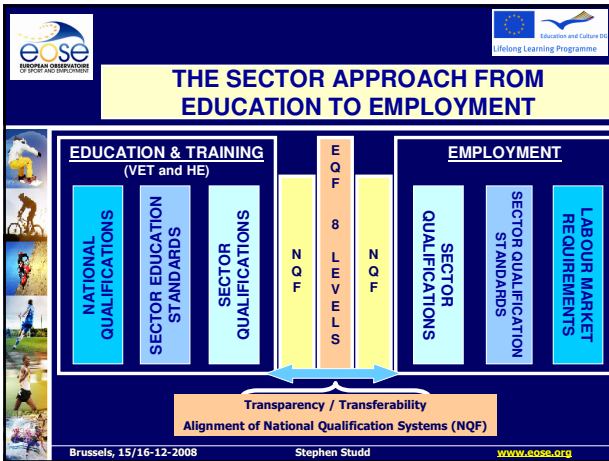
eose
EUROPEAN OBSERVATOIRE OF SPORT AND EMPLOYMENT

Education and Culture DG
Lifelong Learning Programme

THE SECTOR APPROACH FROM EDUCATION TO EMPLOYMENT

EDUCATION & TRAINING
(VET and HE)

NATIONAL QUALIFICATIONS

SECTOR EDUCATION STANDARDS

SECTOR QUALIFICATIONS

NQF

EQF 8 LEVELS

NQF

EMPLOYMENT

SECTOR QUALIFICATIONS

SECTOR QUALIFICATION STANDARDS

LABOUR MARKET REQUIREMENTS

Transparency / Transferability
Alignment of National Qualification Systems (NQF)

Brussels, 15/16-12-2008
Stephen Studd
www.eose.org